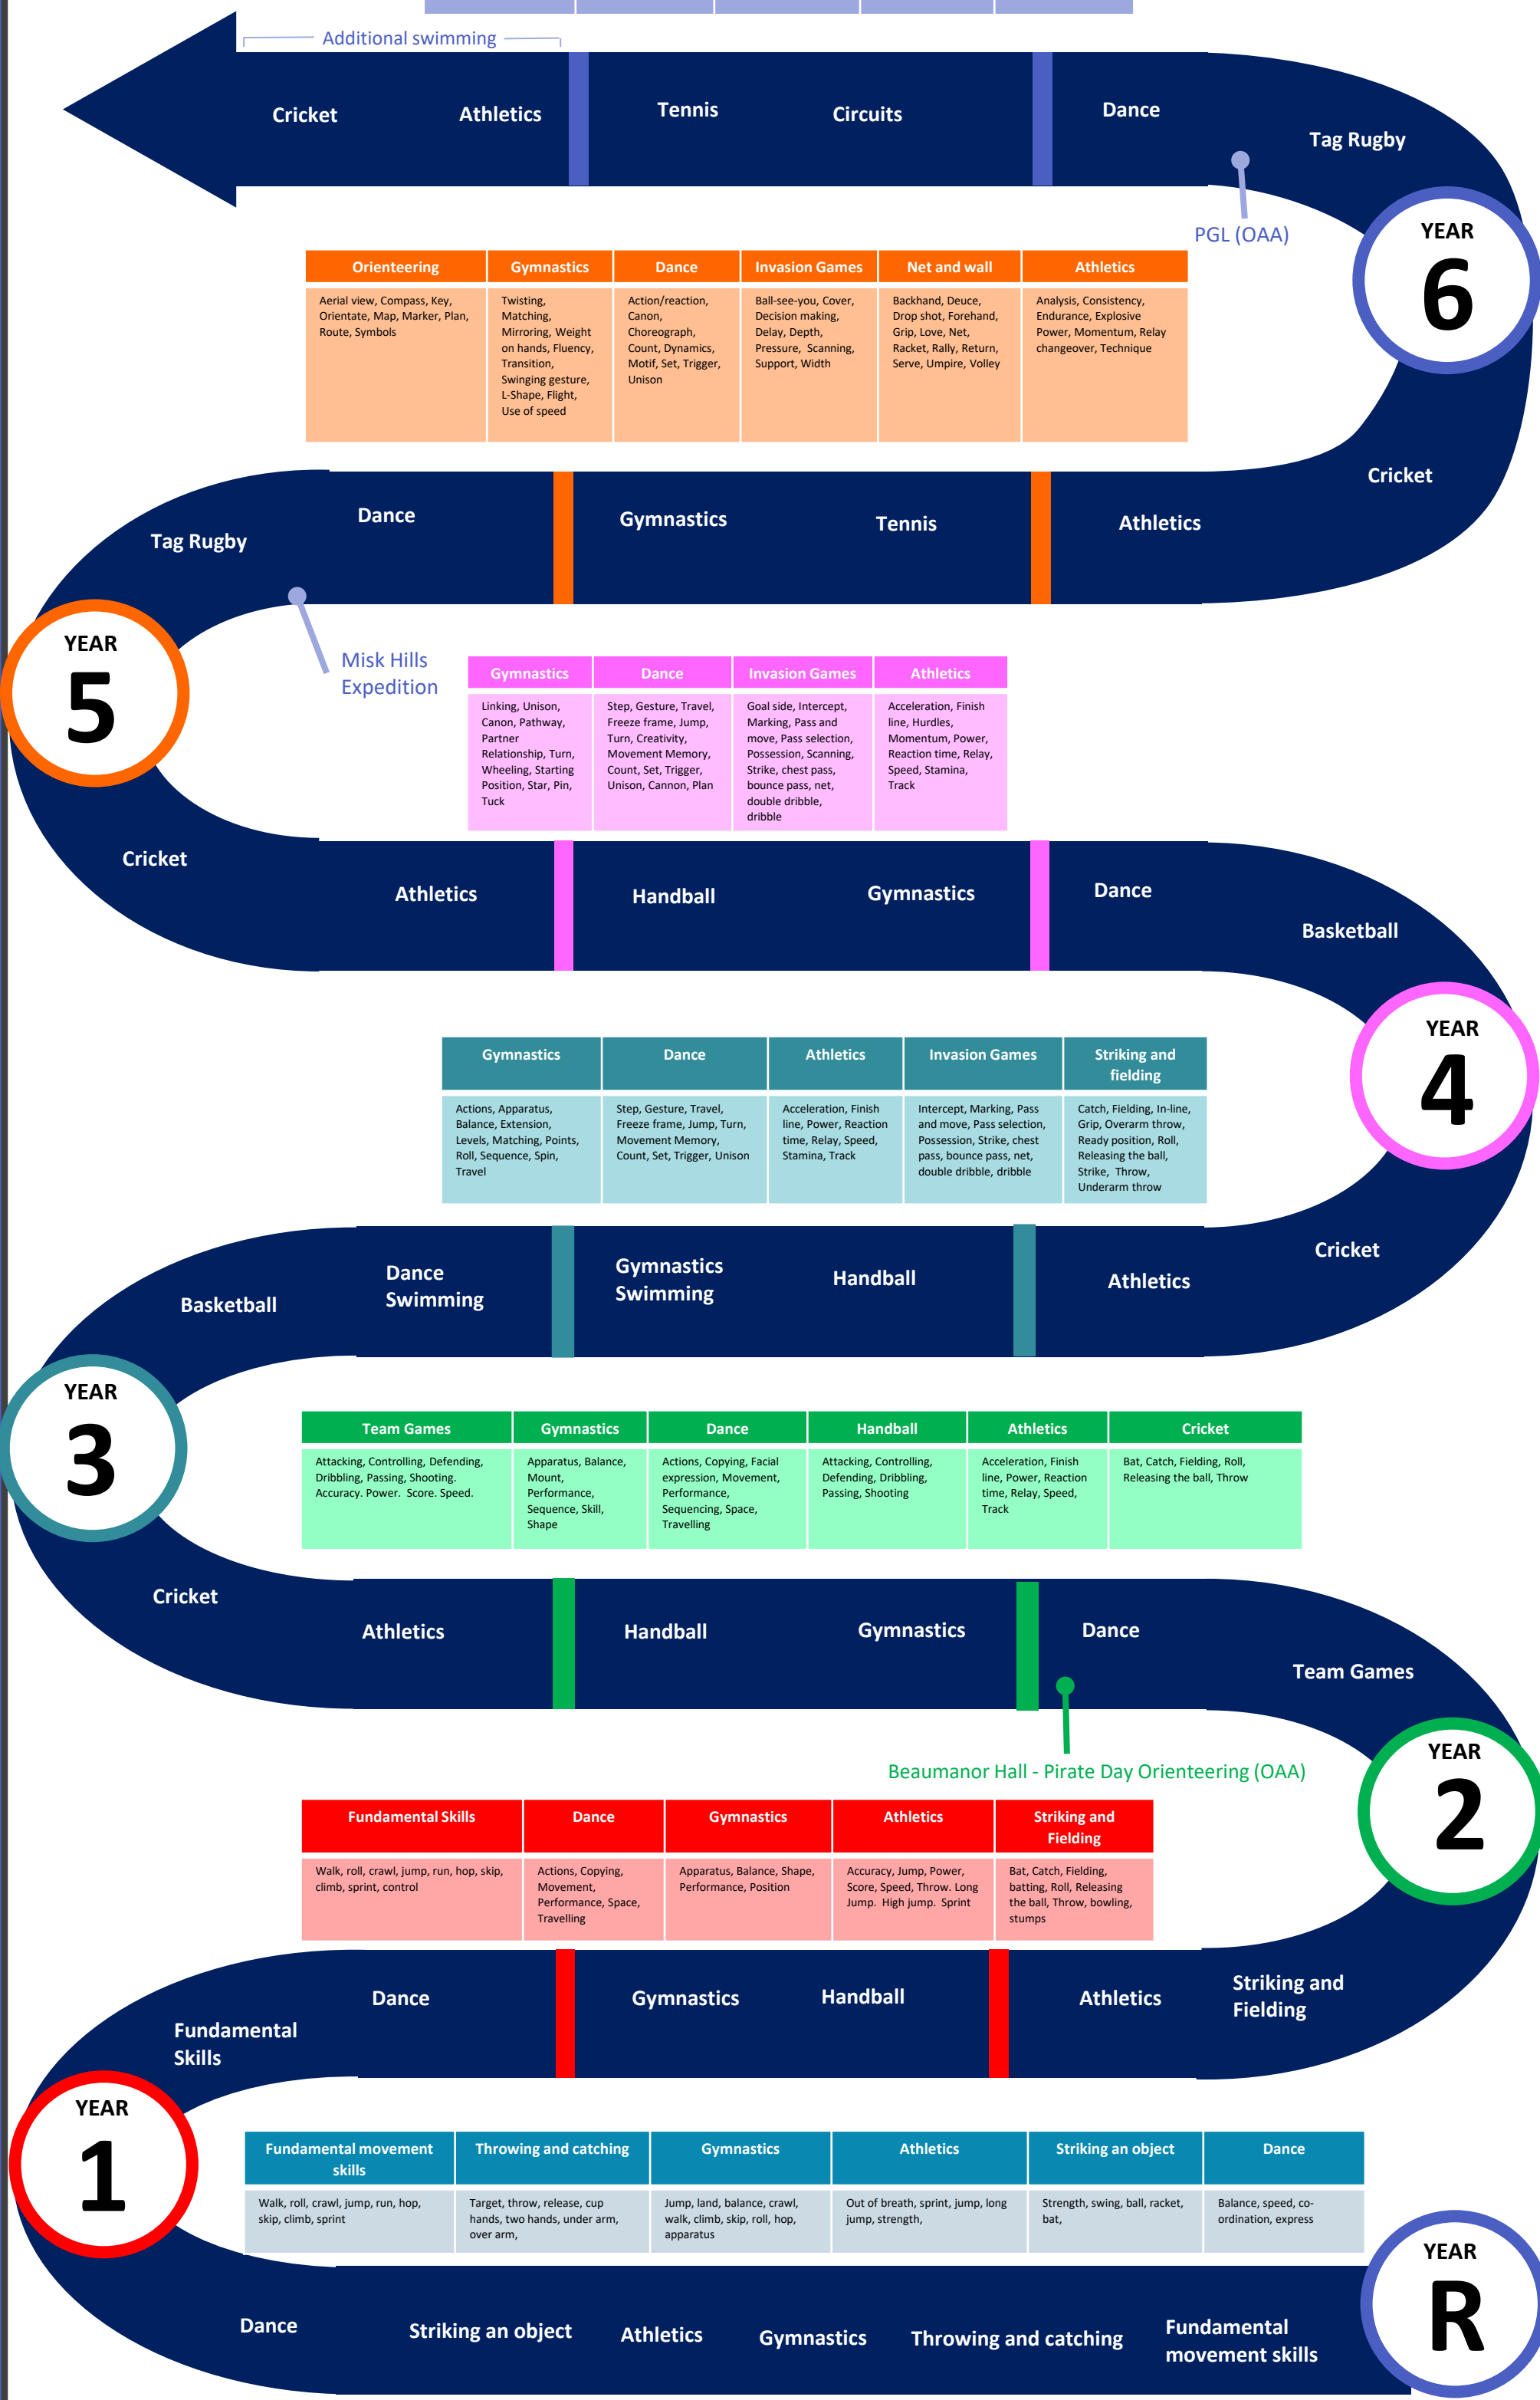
Additional swimming

Cricket Athletics Tennis Circuits Dance Tag Rugby

PGL (OAA)

YEAR 6

| Orienteering | Gymnastics | Dance | Invasion Games | Net and wall | Athletics |
|---|---|---|---|---|---|
| Aerial view, Compass, Key, Orientate, Map, Marker, Plan, Route, Symbols | Twisting, Matching, Mirroring, Weight on hands, Fluency, Transition, Swinging gesture, L-Shape, Flight, Use of speed | Action/reaction, Canon, Choreograph, Count, Dynamics, Motif, Set, Trigger, Unison | Ball-see-you, Cover, Decision making, Delay, Depth, Pressure, Scanning, Support, Width | Backhand, Deuce, Drop shot, Forehand, Grip, Love, Net, Racket, Rally, Return, Serve, Umpire, Volley | Analysis, Consistency, Endurance, Explosive Power, Momentum, Relay changeover, Technique |

Tag Rugby Dance Gymnastics Tennis Athletics Cricket

YEAR 5

Misk Hills Expedition

| Gymnastics | Dance | Invasion Games | Athletics |
|---|---|---|---|
| Linking, Unison, Canon, Pathway, Partner Relationship, Turn, Wheeling, Starting Position, Star, Pin, Tuck | Step, Gesture, Travel, Freeze frame, Jump, Turn, Creativity, Movement Memory, Count, Set, Trigger, Unison, Cannon, Plan | Goal side, Intercept, Marking, Pass and move, Pass selection, Possession, Scanning, Strike, chest pass, bounce pass, net, double dribble, dribble | Acceleration, Finish line, Hurdles, Momentum, Power, Reaction time, Relay, Speed, Stamina, Track |

Cricket Athletics Handball Gymnastics Dance Basketball

YEAR 4

| Gymnastics | Dance | Athletics | Invasion Games | Striking and fielding |
|---|---|---|---|---|
| Actions, Apparatus, Balance, Extension, Levels, Matching, Points, Roll, Sequence, Spin, Travel | Step, Gesture, Travel, Freeze frame, Jump, Turn, Movement Memory, Count, Set, Trigger, Unison | Acceleration, Finish line, Power, Reaction time, Relay, Speed, Stamina, Track | Intercept, Marking, Pass and move, Pass selection, Possession, Strike, chest pass, bounce pass, net, double dribble, dribble | Catch, Fielding, In-line, Grip, Overarm throw, Ready position, Roll, Releasing the ball, Strike, Throw, Underarm throw |

Basketball Dance Swimming Gymnastics Swimming Handball Athletics Cricket

YEAR 3

| Team Games | Gymnastics | Dance | Handball | Athletics | Cricket |
|---|---|---|---|---|---|
| Attacking, Controlling, Defending, Dribbling, Passing, Shooting. Accuracy. Power. Score. Speed. | Apparatus, Balance, Mount, Performance, Sequence, Skill, Shape | Actions, Copying, Facial expression, Movement, Performance, Sequencing, Space, Travelling | Attacking, Controlling, Defending, Dribbling, Passing, Shooting | Acceleration, Finish line, Power, Reaction time, Relay, Speed, Track | Bat, Catch, Fielding, Roll, Releasing the ball, Throw |

Cricket Athletics Handball Gymnastics Dance Team Games

Beaumanor Hall - Pirate Day Orienteering (OAA)

YEAR 2

| Fundamental Skills | Dance | Gymnastics | Athletics | Striking and Fielding |
|---|---|---|---|---|
| Walk, roll, crawl, jump, run, hop, skip, climb, sprint, control | Actions, Copying, Movement, Performance, Space, Travelling | Apparatus, Balance, Shape, Performance, Position | Accuracy, Jump, Power, Score, Speed, Throw. Long Jump. High jump. Sprint | Bat, Catch, Fielding, batting, Roll, Releasing the ball, Throw, bowling, stumps |

Fundamental Skills Dance Gymnastics Handball Athletics Striking and Fielding

YEAR 1

| Fundamental movement skills | Throwing and catching | Gymnastics | Athletics | Striking an object | Dance |
|---|---|---|---|---|---|
| Walk, roll, crawl, jump, run, hop, skip, climb, sprint | Target, throw, release, cup hands, two hands, under arm, over arm, | Jump, land, balance, crawl, walk, climb, skip, roll, hop, apparatus | Out of breath, sprint, jump, long jump, strength, | Strength, swing, ball, racket, bat, | Balance, speed, co-ordination, express |

Dance Striking an object Athletics Gymnastics Throwing and catching Fundamental movement skills

YEAR R